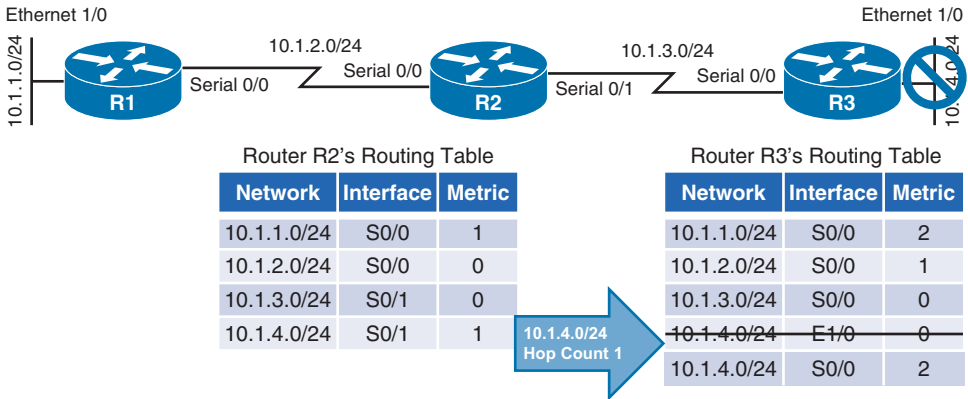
Ethernet 1/0

10.1.1.0/24

R1

Serial 0/0

10.1.2.0/24

Serial 0/0

R2

Serial 0/1

10.1.3.0/24

Serial 0/0

R3

Ethernet 1/0

10.1.4.0/24

Router R2's Routing Table

| Network | Interface | Metric |
|---|---|---|
| 10.1.1.0/24 | S0/0 | 1 |
| 10.1.2.0/24 | S0/0 | 0 |
| 10.1.3.0/24 | S0/1 | 0 |
| 10.1.4.0/24 | S0/1 | 1 |

10.1.4.0/24
Hop Count 1

Router R3's Routing Table

| Network | Interface | Metric |
|---|---|---|
| 10.1.1.0/24 | S0/0 | 2 |
| 10.1.2.0/24 | S0/0 | 1 |
| 10.1.3.0/24 | S0/0 | 0 |
| ~~10.1.4.0/24~~ | ~~E1/0~~ | ~~0~~ |
| 10.1.4.0/24 | S0/0 | 2 |